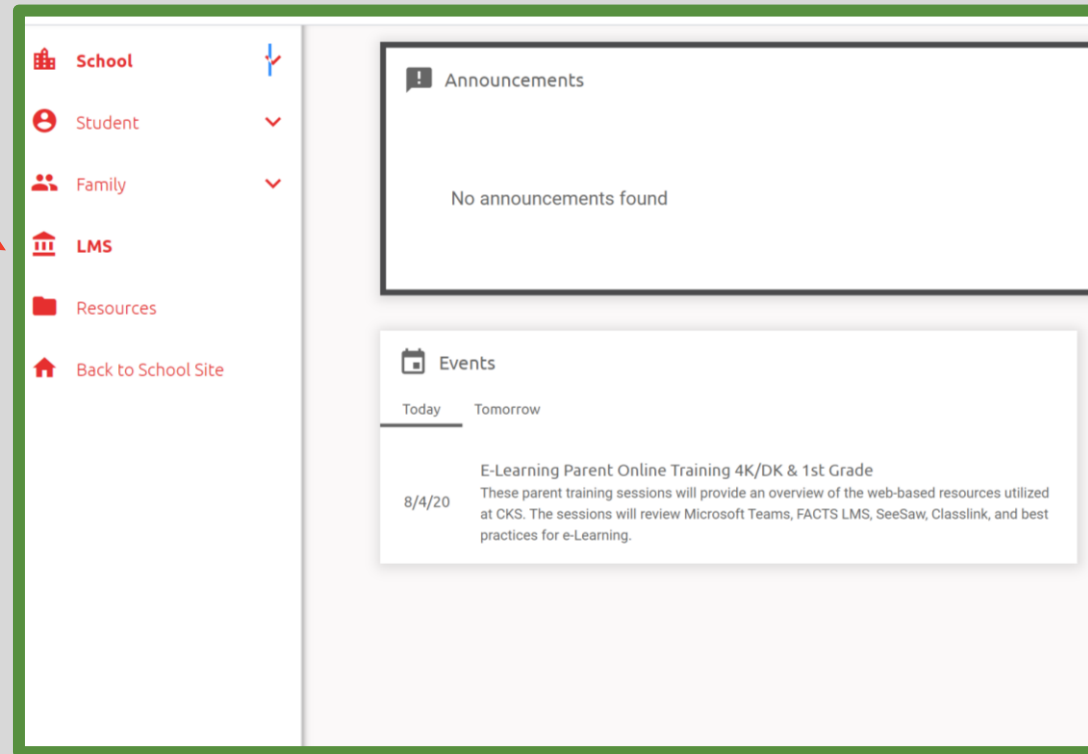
School

Student

Family

LMS

Resources

Back to School Site

Announcements

No announcements found

Events

Today Tomorrow

8/4/20

E-Learning Parent Online Training 4K/DK & 1st Grade

These parent training sessions will provide an overview of the web-based resources utilized at CKS. The sessions will review Microsoft Teams, FACTS LMS, SeeSaw, Classlink, and best practices for e-Learning.